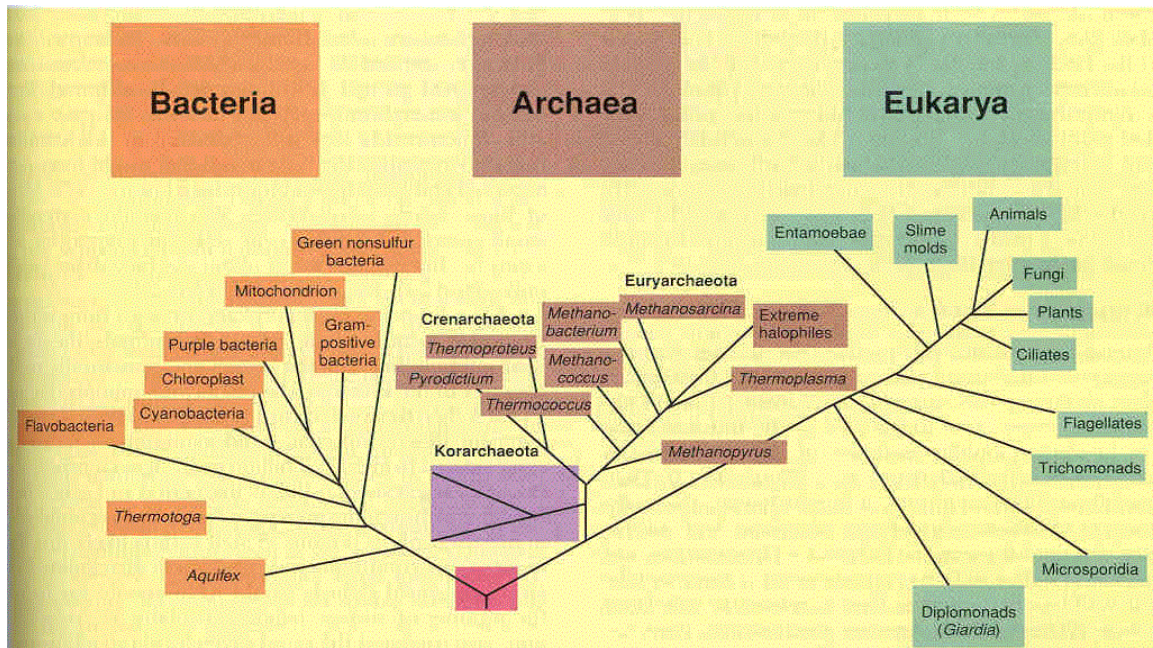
Bacteria

Archaea

Eukarya

Green nonsulfur bacteria

Mitochondrion

Gram-positive bacteria

Purple bacteria

Chloroplast

Cyanobacteria

Flavobacteria

Thermotoga

Aquifex

Crenarchaeota

Thermoproteus

Pyrodictium

Thermococcus

Korarchaeota

Euryarchaeota

Methanobacterium

Methanosarcina

Methanococcus

Extreme halophiles

Thermoplasma

Methanopyrus

Entamoebae

Slime molds

Animals

Fungi

Plants

Ciliates

Flagellates

Trichomonads

Microsporidia

Diplomonads (Giardia)